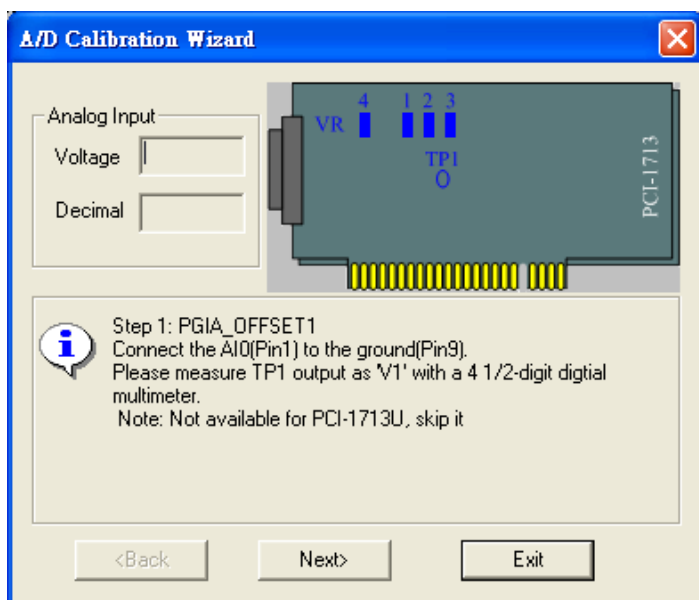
A/D Calibration Wizard

Analog Input
Voltage
Decimal

VR 4 1 2 3
TP1
PCI-1713

Step 1: PGIA_OFFSET1
Connect the AI0(Pin1) to the ground(Pin9).
Please measure TP1 output as 'V1' with a 4 1/2-digit digtial multimeter.
Note: Not available for PCI-1713U, skip it

<Back
Next>
Exit